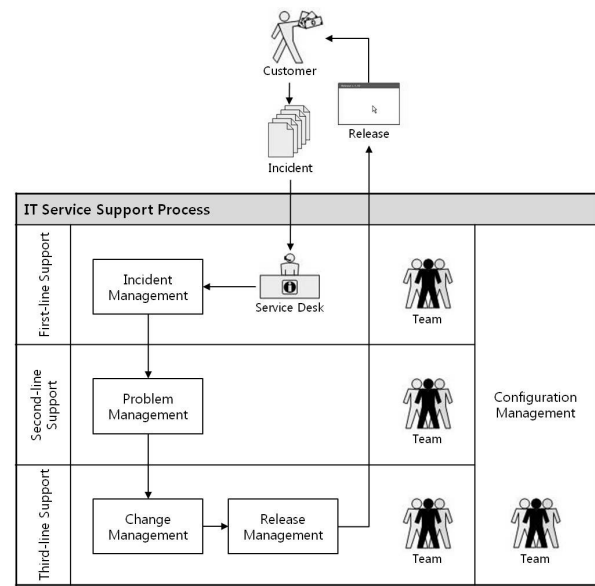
Customer

Release

Incident

IT Service Support Process

First-line Support

Incident Management

Service Desk

Team

Second-line Support

Problem Management

Team

Configuration Management

Third-line Support

Change Management

Release Management

Team

Team